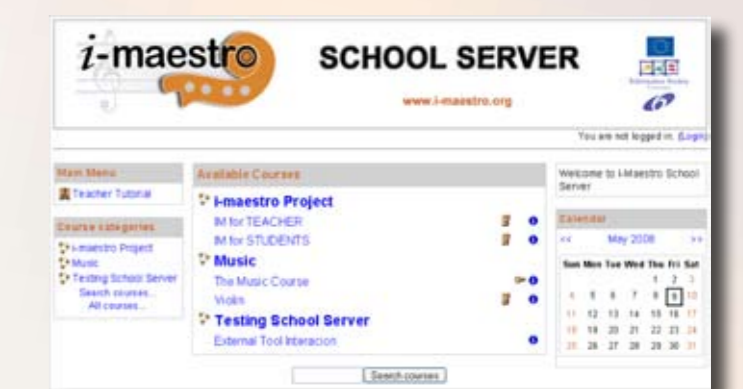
i-maestro SCHOOL SERVER

www.i-maestro.org

You are not logged in. (Login)

Main Menu
Teacher Tutorial

Course categories
i-maestro Project
Music
Testing School Server
Search courses...
All courses...

Available Courses
i-maestro Project
IM for TEACHER
IM for STUDENTS
Music
The Music Course
Violin
Testing School Server
External Tool Interacion

Search courses

Welcome to I-Maestro School Server

Calendar
<< May 2008 >>

| Sun | Mon | Tue | Wed | Thu | Fri | Sat |
|---|---|---|---|---|---|---|
| | | | | 1 | 2 | 3 |
| 4 | 5 | 6 | 7 | 8 | 9 | 10 |
| 11 | 12 | 13 | 14 | 15 | 16 | 17 |
| 18 | 19 | 20 | 21 | 22 | 23 | 24 |
| 25 | 26 | 27 | 28 | 29 | 30 | 31 |